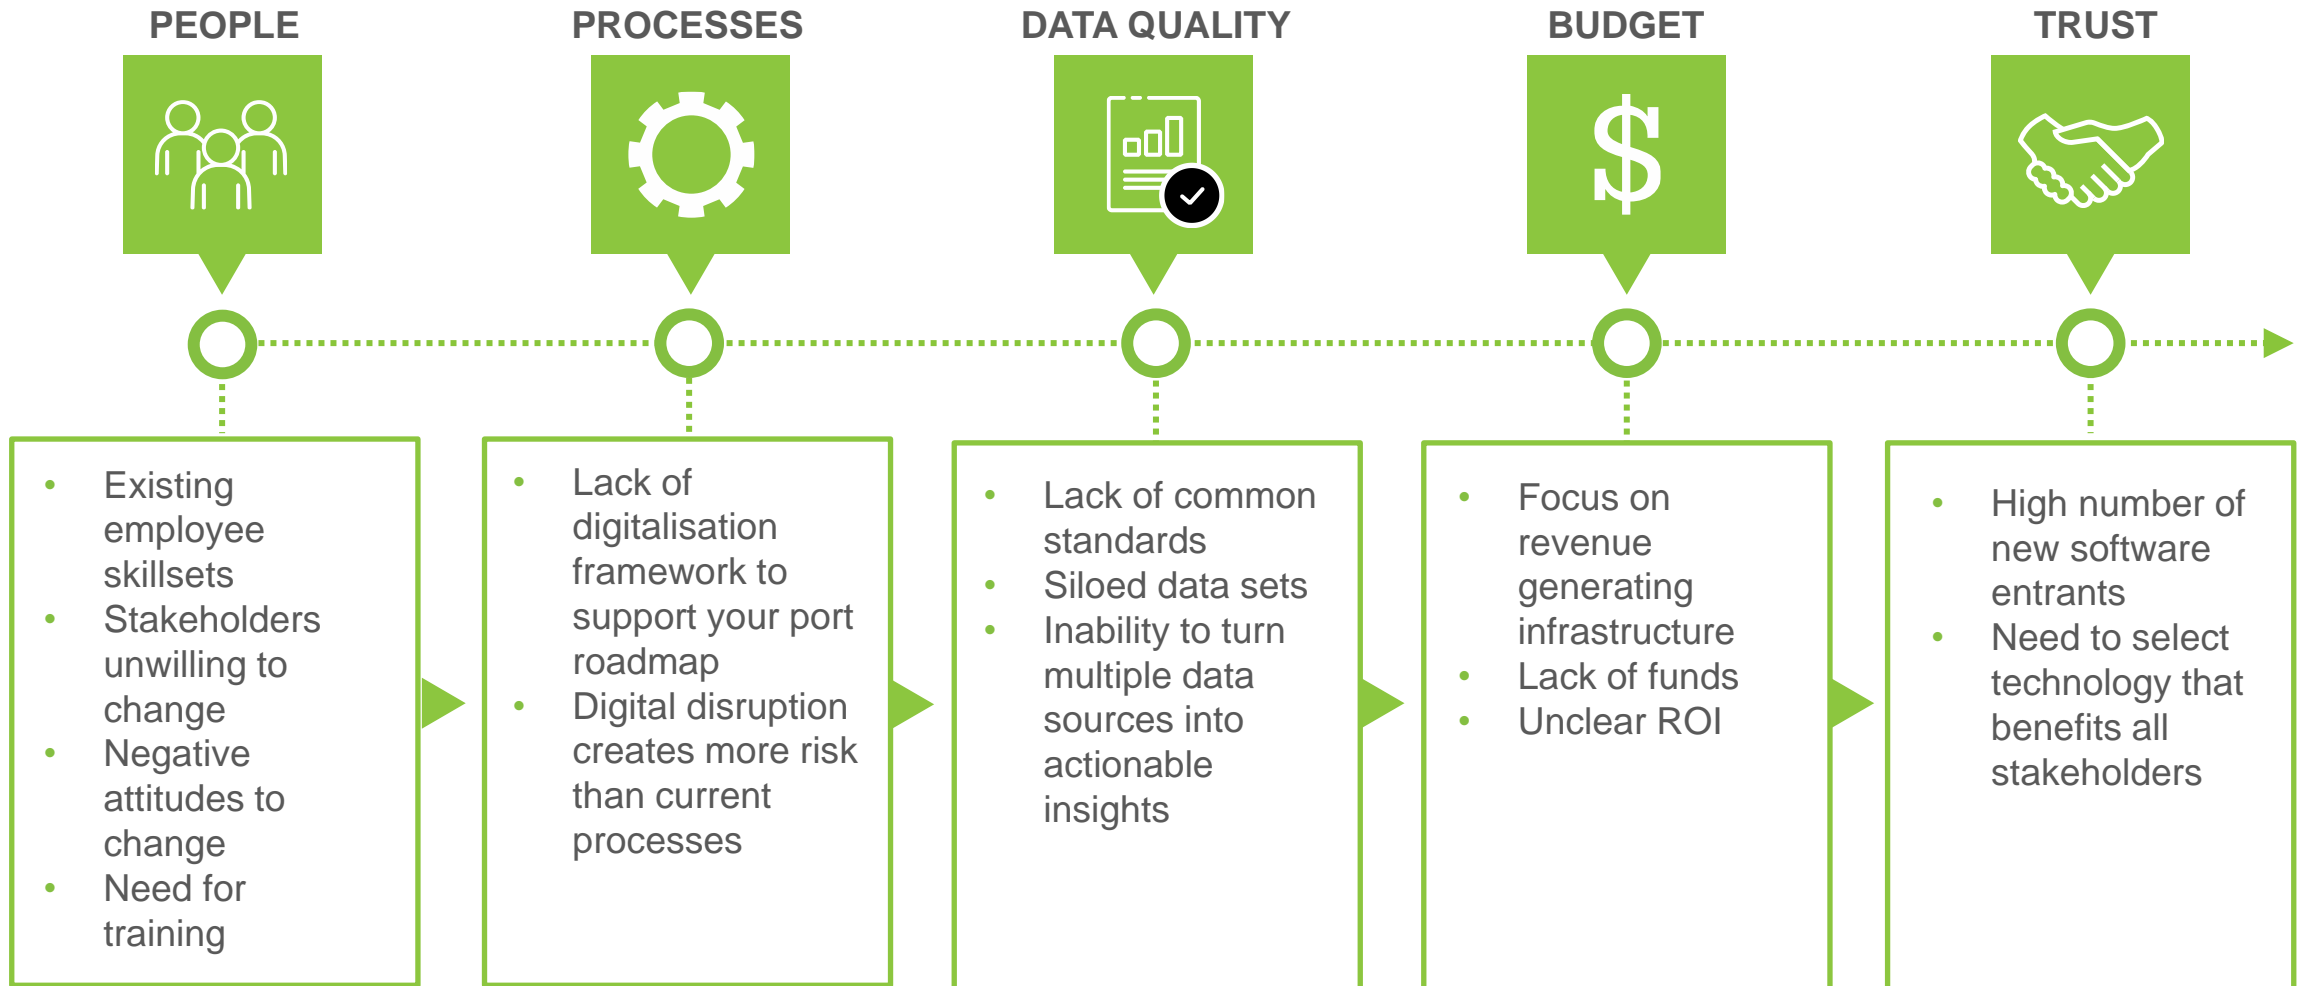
PEOPLE

- Existing employee skillsets
- Stakeholders unwilling to change
- Negative attitudes to change
- Need for training

PROCESSES

- Lack of digitalisation framework to support your port roadmap
- Digital disruption creates more risk than current processes

DATA QUALITY

- Lack of common standards
- Siloed data sets
- Inability to turn multiple data sources into actionable insights

BUDGET

$

- Focus on revenue generating infrastructure
- Lack of funds
- Unclear ROI

TRUST

- High number of new software entrants
- Need to select technology that benefits all stakeholders